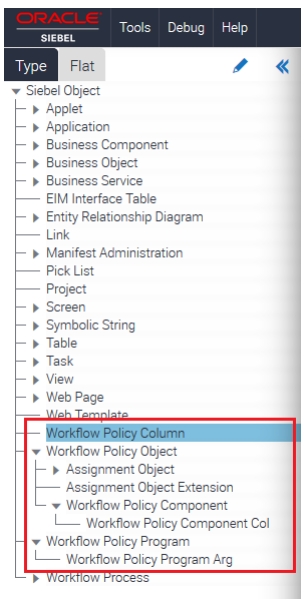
ORACLE
SIEBEL

Tools Debug Help

Type Flat

Siebel Object
Applet
Application
Business Component
Business Object
Business Service
EIM Interface Table
Entity Relationship Diagram
Link
Manifest Administration
Pick List
Project
Screen
Symbolic String
Table
Task
View
Web Page
Web Template
Workflow Policy Column
Workflow Policy Object
Assignment Object
Assignment Object Extension
Workflow Policy Component
Workflow Policy Component Col
Workflow Policy Program
Workflow Policy Program Arg
Workflow Process